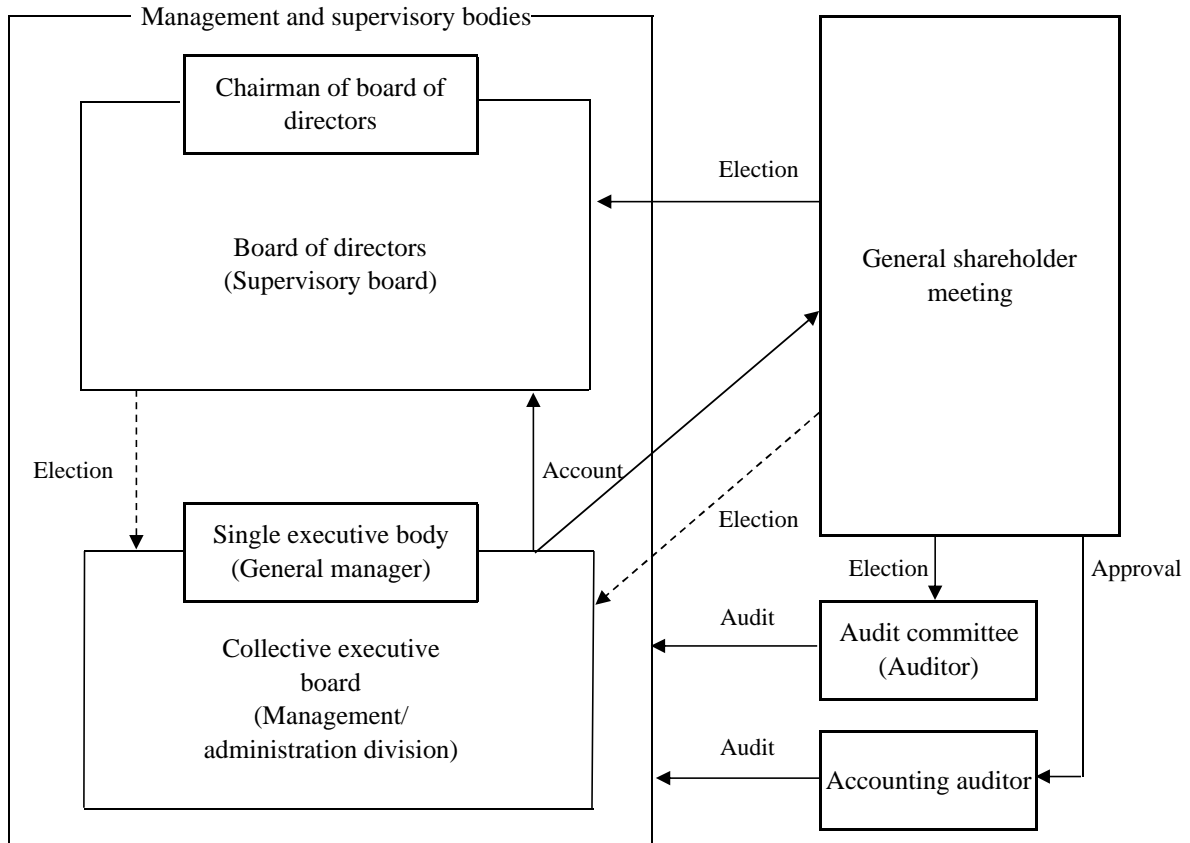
Management and supervisory bodies

Chairman of board of directors

Board of directors (Supervisory board)

Election

General shareholder meeting

Election

Account

Election

Single executive body (General manager)

Collective executive board (Management/ administration division)

Election

Approval

Audit

Audit committee (Auditor)

Audit

Accounting auditor